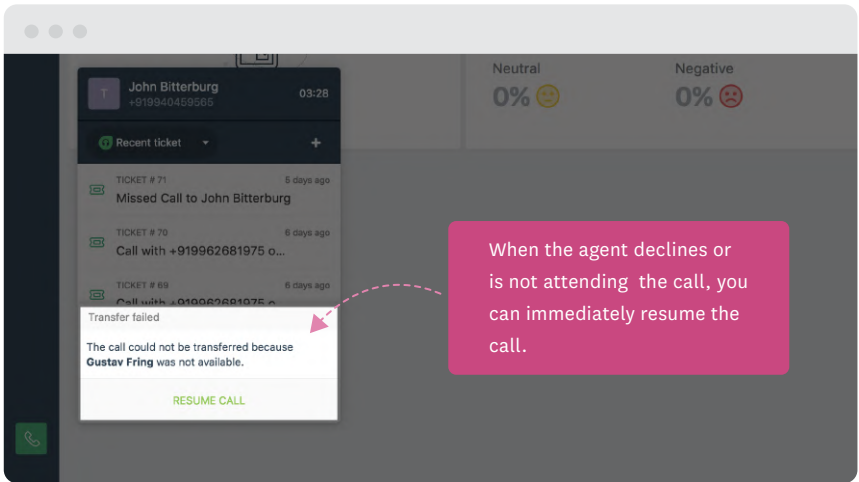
Neutral
0%

Negative
0%

T
John Bitterburg
+919940459565
03:28

Recent ticket
+

TICKET # 71
6 days ago
Missed Call to John Bitterburg

TICKET # 70
6 days ago
Call with +919962681975 o...

TICKET # 69
6 days ago
Call with +919962681975 o...

Transfer failed

The call could not be transferred because **Gustav Fring** was not available.

RESUME CALL

When the agent declines or is not attending the call, you can immediately resume the call.